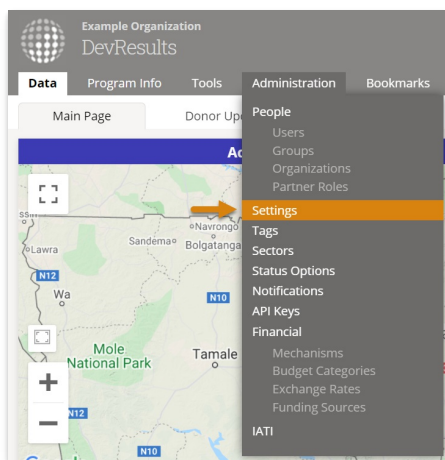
Example Organization
DevResults

Data | Program Info | Tools | Administration | Bookmarks

Main Page | Donor Up

Ac

People
Users
Groups
Organizations
Partner Roles
Settings
Tags
Sectors
Status Options
Notifications
API Keys
Financial
Mechanisms
Budget Categories
Exchange Rates
Funding Sources
IATI

Lawra
Sandema
Navrongo
Bolgatanga
N12
Wa
N10
Mole
National Park
Tamale
N12
N10
+
−